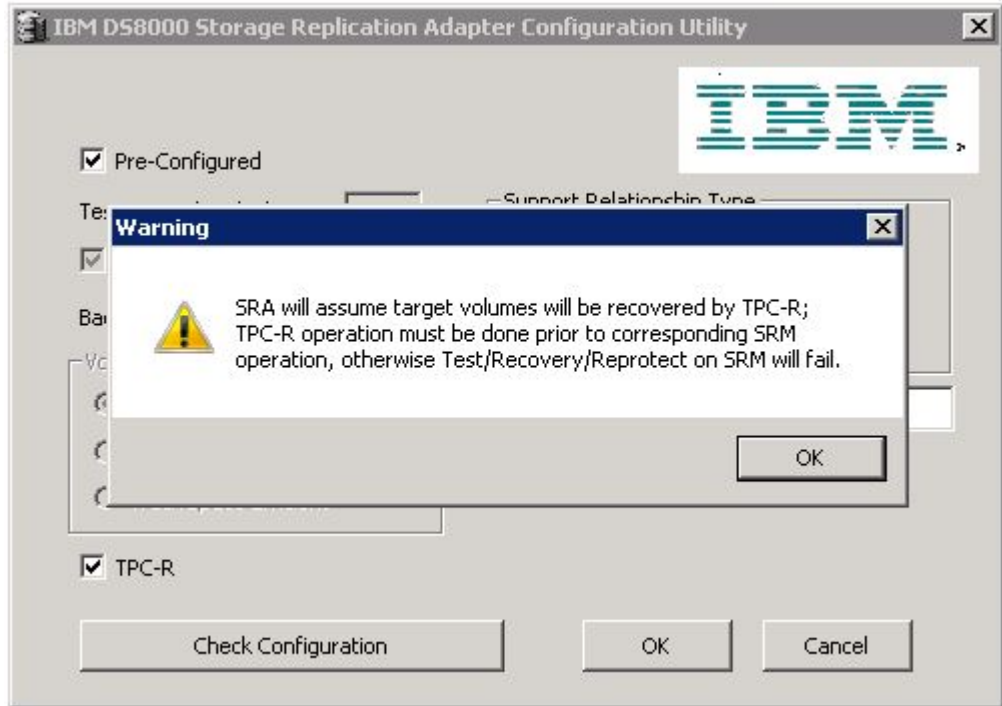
IBM DS8000 Storage Replication Adapter Configuration Utility

IBM

Pre-Configured

Te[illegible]

Support Relationship Type

Ba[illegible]

Vo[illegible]

Warning

SRA will assume target volumes will be recovered by TPC-R; TPC-R operation must be done prior to corresponding SRM operation, otherwise Test/Recovery/Reprotect on SRM will fail.

OK

TPC-R

Check Configuration

OK

Cancel